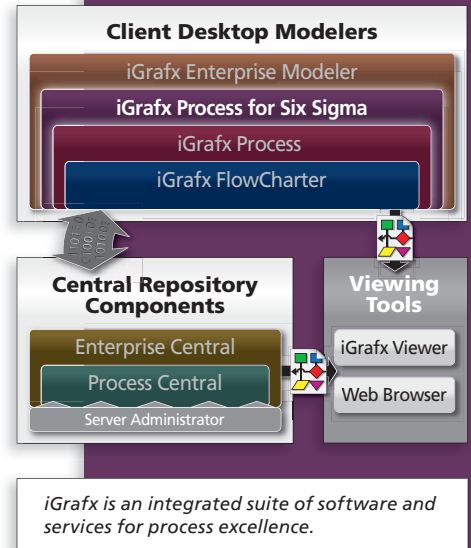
Client Desktop Modelers

iGrafx Enterprise Modeler

iGrafx Process for Six Sigma

iGrafx Process

iGrafx FlowCharter

Central Repository Components

Enterprise Central

Process Central

Server Administrator

Viewing Tools

iGrafx Viewer

Web Browser

*iGrafx is an integrated suite of software and services for process excellence.*